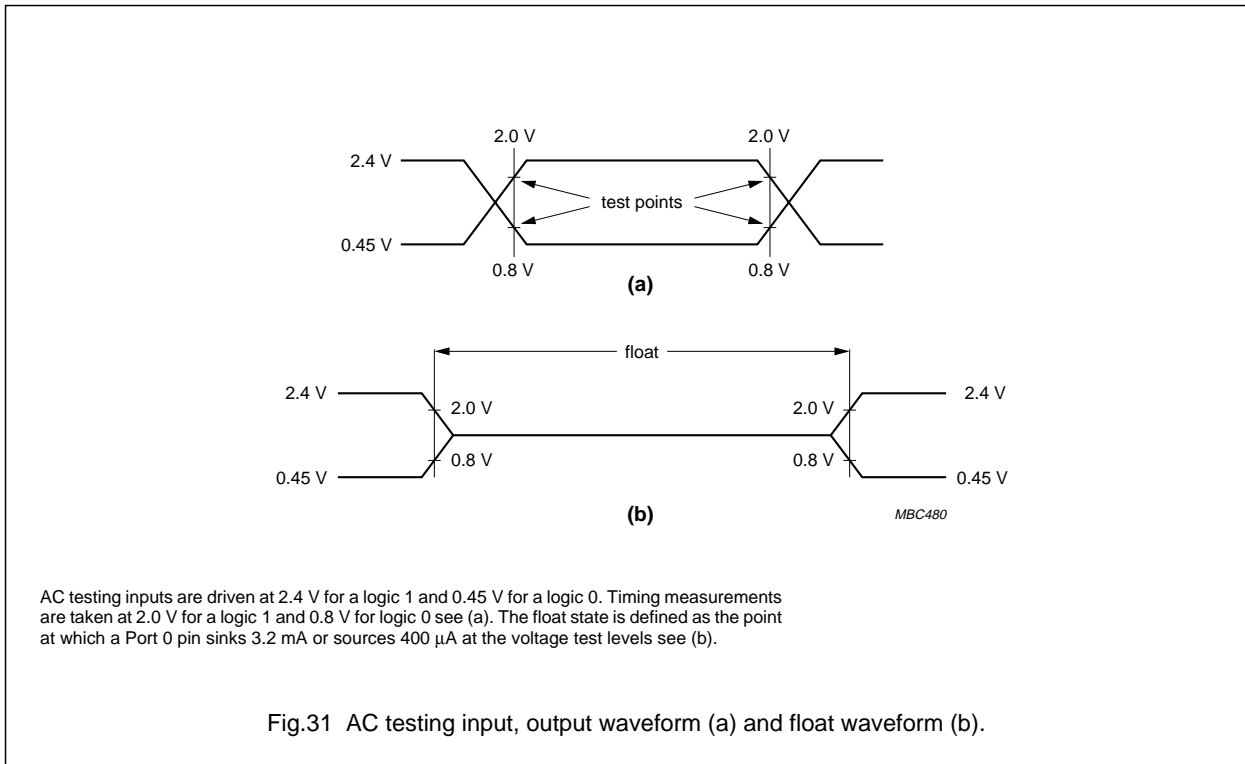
2.0 V

2.0 V

2.4 V

test points

0.45 V

0.8 V

0.8 V

(a)

float

2.4 V

2.0 V

2.0 V

2.4 V

0.45 V

0.8 V

0.8 V

0.45 V

(b)

MBC480

AC testing inputs are driven at 2.4 V for a logic 1 and 0.45 V for a logic 0. Timing measurements are taken at 2.0 V for a logic 1 and 0.8 V for logic 0 see (a). The float state is defined as the point at which a Port 0 pin sinks 3.2 mA or sources 400 μA at the voltage test levels see (b).

Fig.31 AC testing input, output waveform (a) and float waveform (b).